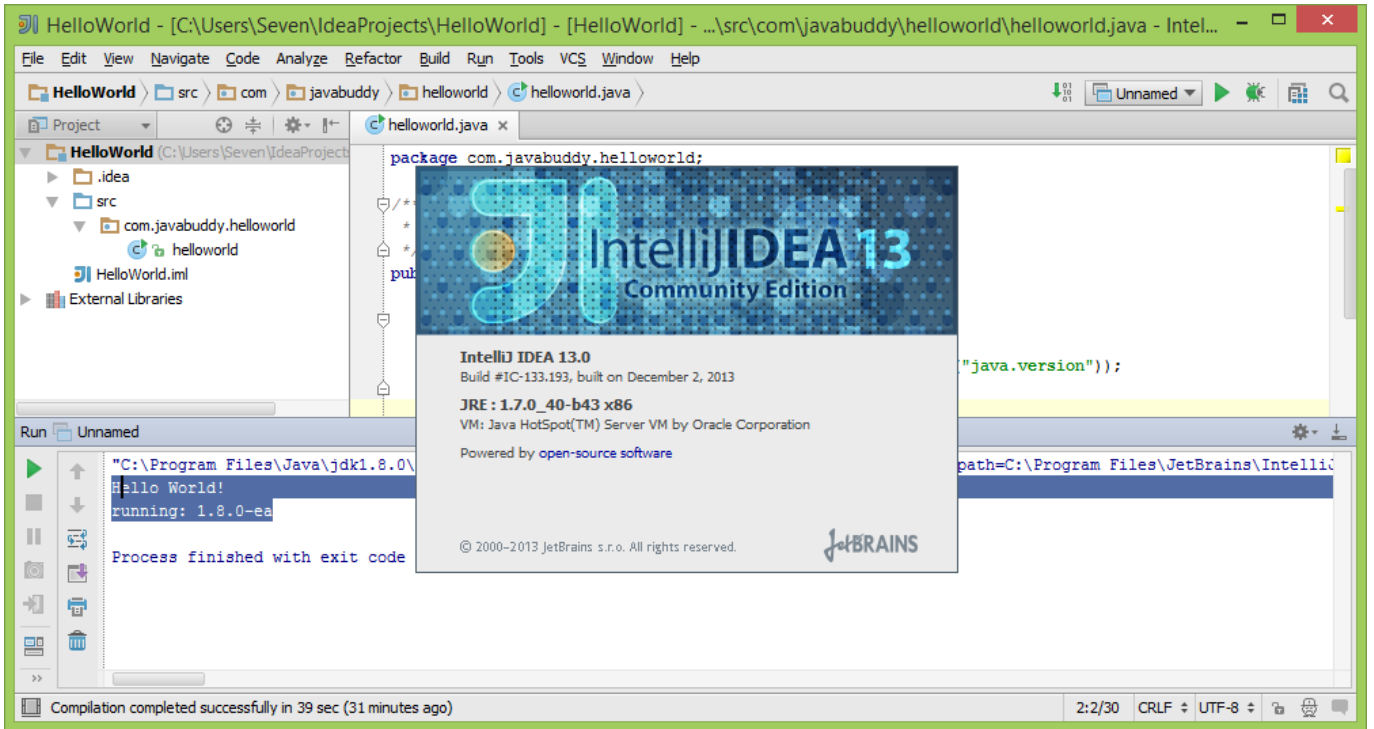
HelloWorld - [C:\Users\Seven\IdeaProjects\HelloWorld] - [HelloWorld] - ...\src\com\javabuddy\helloworld\helloworld.java - Intel...

File Edit View Navigate Code Analyze Refactor Build Run Tools VCS Window Help

HelloWorld src com javabuddy helloworld helloworld.java

Unnamed

Project

helloworld.java ×

HelloWorld (C:\Users\Seven\IdeaProject
.idea
src
com.javabuddy.helloworld
helloworld
HelloWorld.iml
External Libraries

package com.javabuddy.helloworld;

/**
*
*/
pub

("java.version"));

IntelliJ IDEA 13
Community Edition

IntelliJ IDEA 13.0
Build #IC-133.193, built on December 2, 2013

JRE : 1.7.0_40-b43 x86
VM: Java HotSpot(TM) Server VM by Oracle Corporation

Powered by open-source software

© 2000–2013 JetBrains s.r.o. All rights reserved.

JetBRAINS

Run Unnamed

"C:\Program Files\Java\jdk1.8.0\ path=C:\Program Files\JetBrains\IntelliJ
Hello World!
running: 1.8.0-ea

Process finished with exit code

Compilation completed successfully in 39 sec (31 minutes ago)

2:2/30 CRLF UTF-8